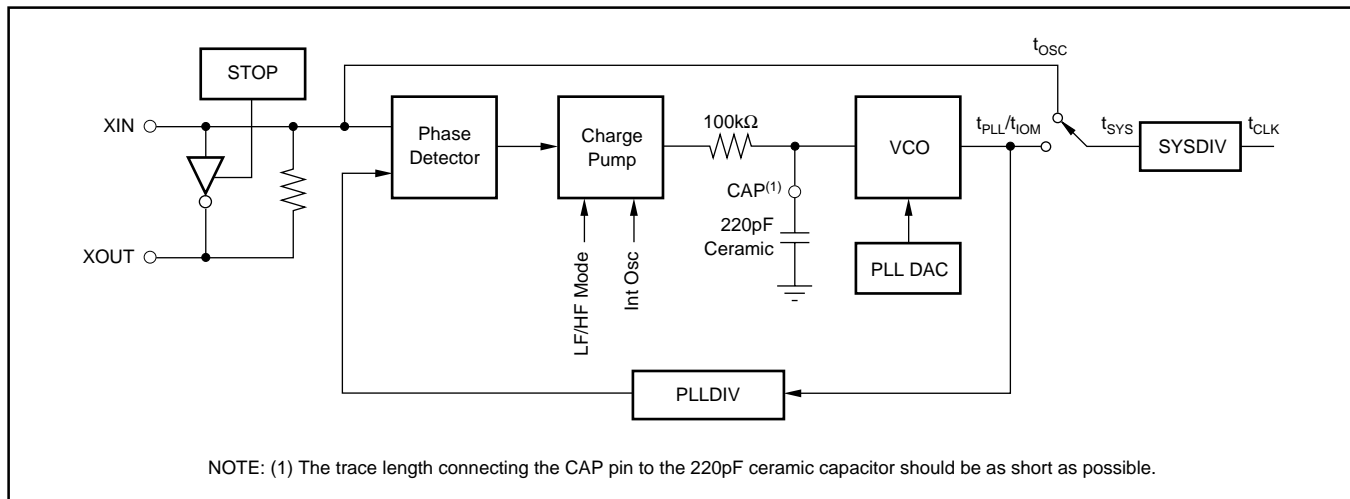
$t_{OSC}$

STOP

XIN

XOUT

Phase Detector

Charge Pump

LF/HF Mode

Int Osc

100kΩ

CAP$^{(1)}$

220pF Ceramic

VCO

PLL DAC

$t_{PLL}/t_{IOM}$

$t_{SYS}$

SYSDIV

$t_{CLK}$

PLLDIV

NOTE: (1) The trace length connecting the CAP pin to the 220pF ceramic capacitor should be as short as possible.